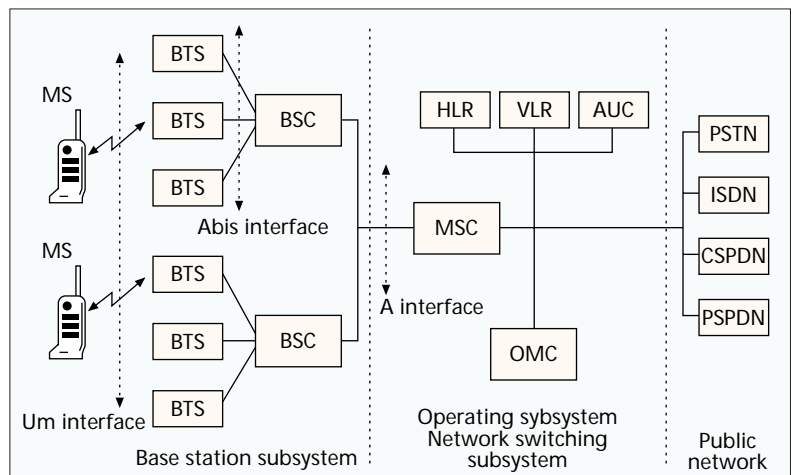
MS

BTS

BTS

BTS

BSC

Abis interface

MS

BTS

BTS

BTS

BSC

Um interface

HLR

VLR

AUC

MSC

A interface

OMC

PSTN

ISDN

CSPDN

PSPDN

Base station subsystem

Operating sybsystem
Network switching subsystem

Public network